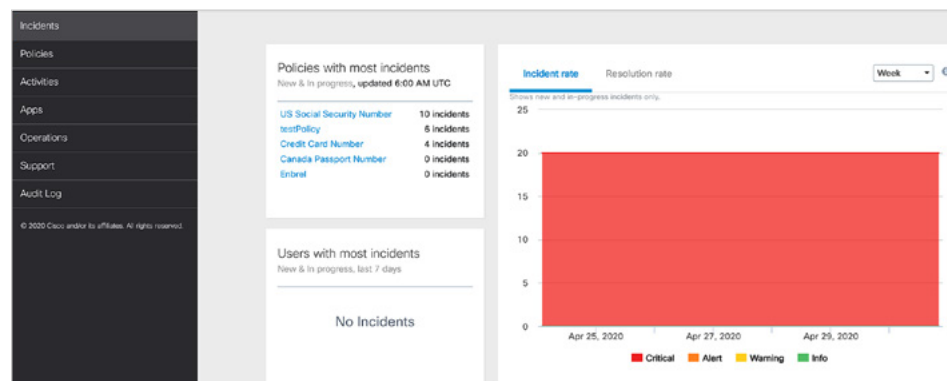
Incidents
Policies
Activities
Apps
Operations
Support
Audit Log

© 2020 Cisco and/or its affiliates. All rights reserved.

Policies with most incidents
New & in progress, updated 6:00 AM UTC

| | |
|---|---|
| US Social Security Number | 10 incidents |
| testPolicy | 6 incidents |
| Credit Card Number | 4 incidents |
| Canada Passport Number | 0 incidents |
| Enbrel | 0 incidents |

Users with most incidents
New & in progress, last 7 days

No Incidents

Incident rate Resolution rate
Week
Shows new and in-progress incidents only.
25
20
15
10
5
0
Apr 25, 2020 Apr 27, 2020 Apr 29, 2020
Critical Alert Warning Info